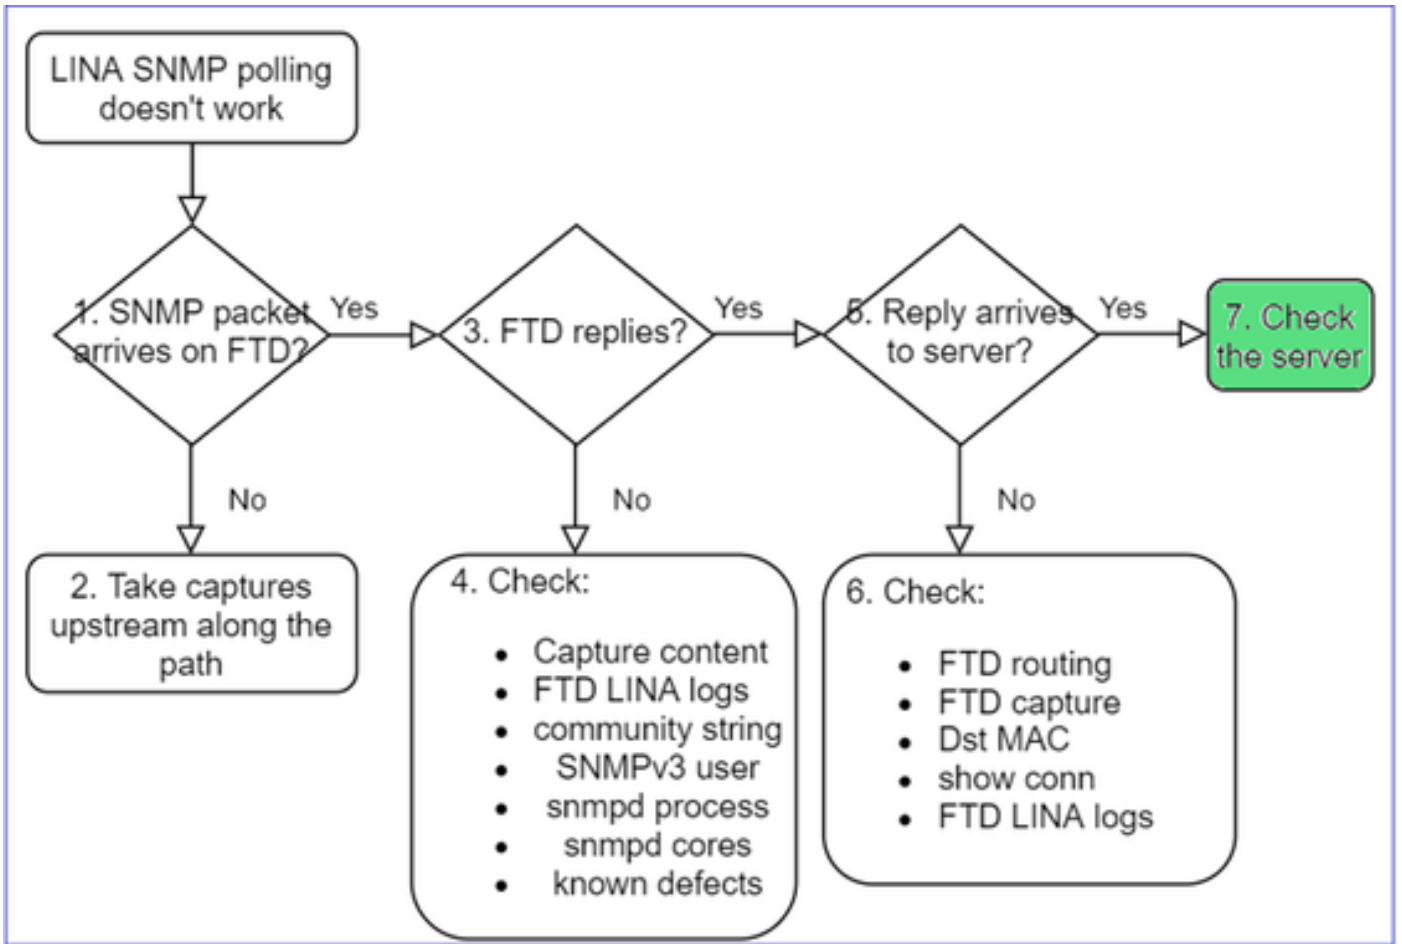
LINA SNMP polling doesn't work

1. SNMP packet arrives on FTD?

Yes

3. FTD replies?

Yes

5. Reply arrives to server?

Yes

7. Check the server

No

2. Take captures upstream along the path

No

4. Check:

- Capture content
- FTD LINA logs
- community string
- SNMPv3 user
- snmpd process
- snmpd cores
- known defects

No

6. Check:

- FTD routing
- FTD capture
- Dst MAC
- show conn
- FTD LINA logs